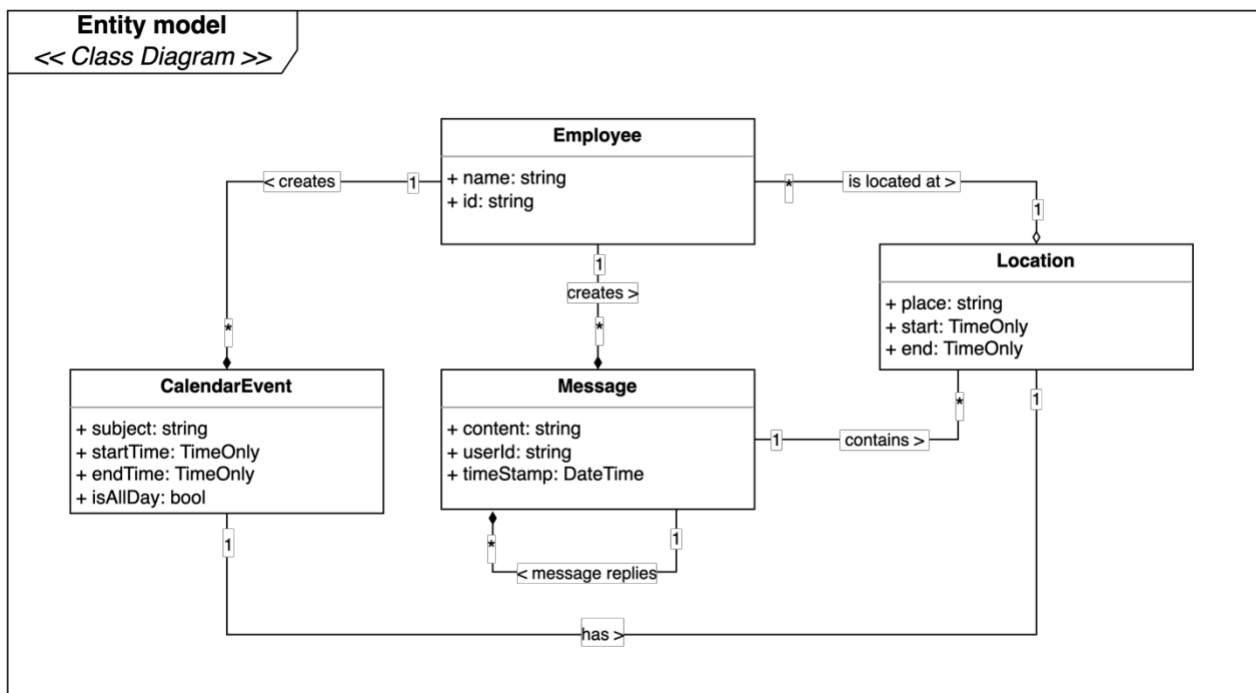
Entity model
<< Class Diagram >>

< creates
1
*

Employee
+ name: string
+ id: string

*
is located at >
1

1
creates >
*

Location
+ place: string
+ start: TimeOnly
+ end: TimeOnly

CalendarEvent
+ subject: string
+ startTime: TimeOnly
+ endTime: TimeOnly
+ isAllDay: bool

Message
+ content: string
+ userId: string
+ timeStamp: DateTime

1
contains >
*
1

*
1
< message replies

1
has >